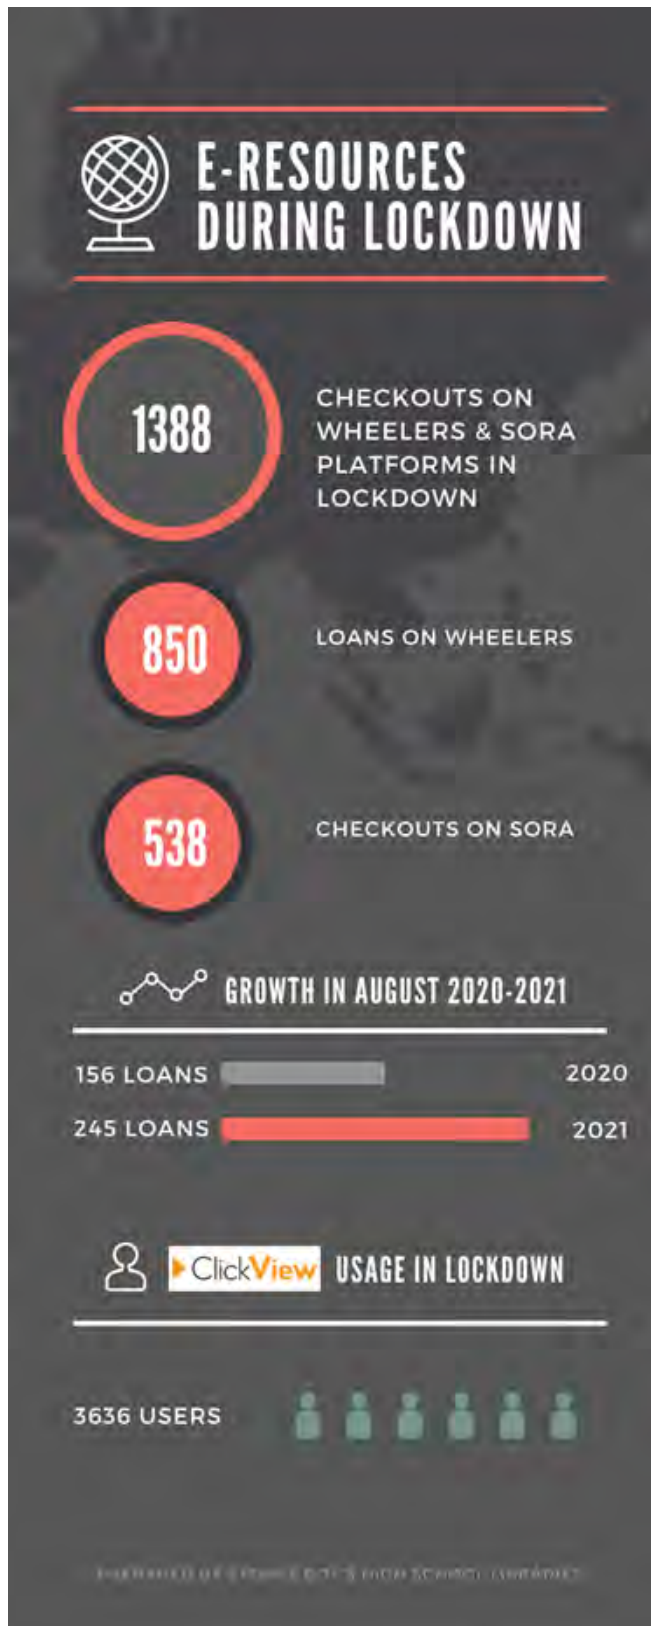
E-RESOURCES DURING LOCKDOWN

1388

CHECKOUTS ON WHEELERS & SORA PLATFORMS IN LOCKDOWN

850

LOANS ON WHEELERS

538

CHECKOUTS ON SORA

GROWTH IN AUGUST 2020-2021

156 LOANS 2020

245 LOANS 2021

ClickView USAGE IN LOCKDOWN

3636 USERS

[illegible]